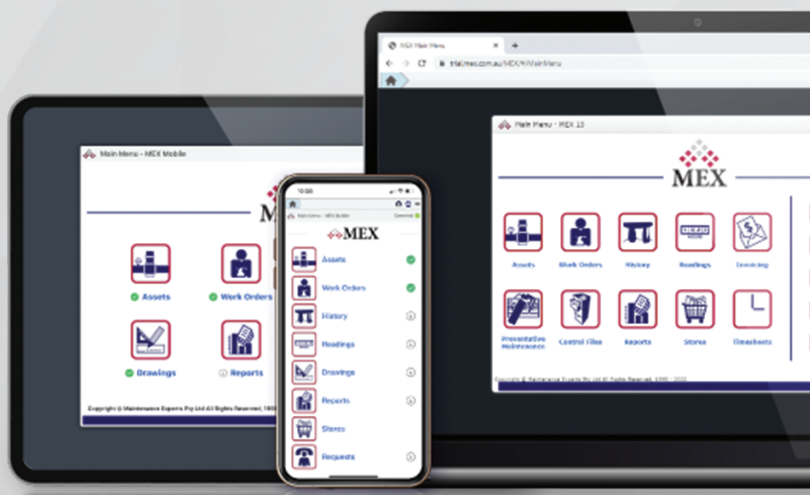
MEX Main Menu
trial.mex.com.au/MEX/#/MainMenu
Main Menu - MEX 15
MEX
Assets
Work Orders
History
Readings
Invoicing
Preventative Maintenance
Control Files
Reports
Stores
Timesheets
Copyright © Maintenance Experts Pty Ltd All Rights Reserved. 1995 - 2022

Main Menu - MEX Mobile
MEX
Assets
Work Orders
Drawings
Reports
Copyright © Maintenance Experts Pty Ltd All Rights Reserved. 1995

10:00
Main Menu - MEX Mobile
Connected
MEX
Assets
Work Orders
History
Readings
Drawings
Reports
Stores
Requests